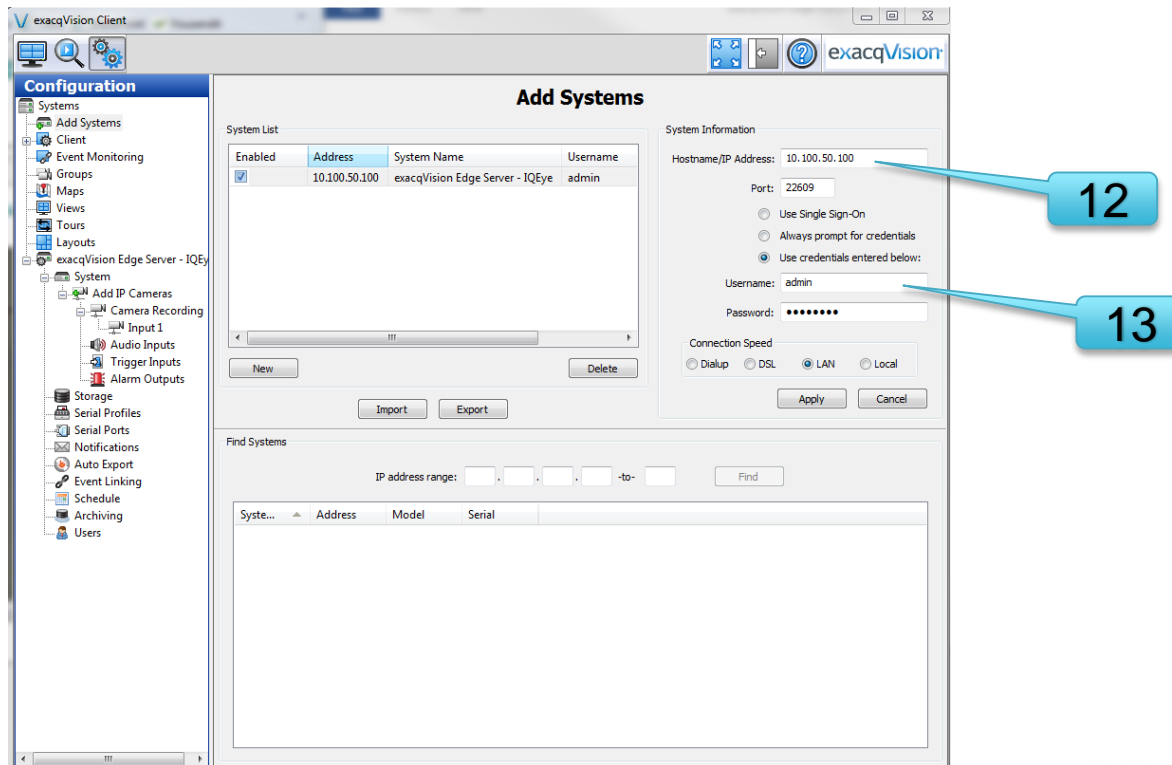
exacqVision Client

exacqVision

Configuration

Systems
Add Systems
Client
Event Monitoring
Groups
Maps
Views
Tours
Layouts
exacqVision Edge Server - IQEy
System
Add IP Cameras
Camera Recording
Input 1
Audio Inputs
Trigger Inputs
Alarm Outputs
Storage
Serial Profiles
Serial Ports
Notifications
Auto Export
Event Linking
Schedule
Archiving
Users

Add Systems

System List

| Enabled | Address | System Name | Username |
|---|---|---|---|
| ☑ | 10.100.50.100 | exacqVision Edge Server - IQEye | admin |

New
Delete
Import
Export

System Information

Hostname/IP Address: 10.100.50.100
Port: 22609
Use Single Sign-On
Always prompt for credentials
Use credentials entered below:
Username: admin
Password: ••••••••

Connection Speed
Dialup DSL LAN Local

Apply
Cancel

12

13

Find Systems

IP address range: . . . -to-
Find

| Syste... | Address | Model | Serial |
|---|---|---|---|